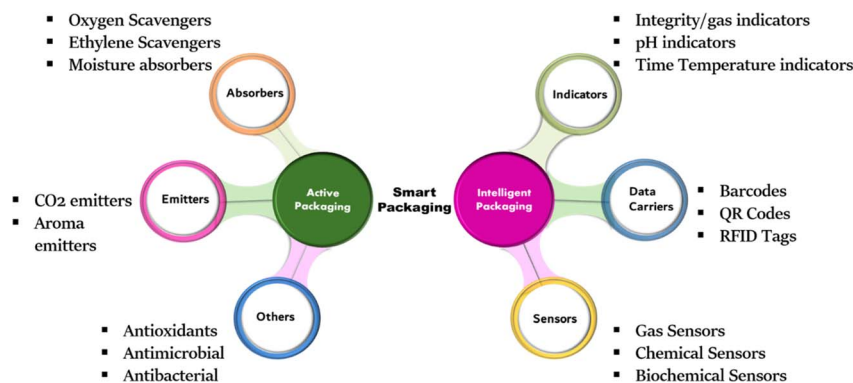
- Oxygen Scavengers
- Ethylene Scavengers
- Moisture absorbers

Absorbers

- CO2 emitters
- Aroma emitters

Emitters

Active Packaging

Smart Packaging

Others

- Antioxidants
- Antimicrobial
- Antibacterial

- Integrity/gas indicators
- pH indicators
- Time Temperature indicators

Indicators

Intelligent Packaging

Data Carriers

- Barcodes
- QR Codes
- RFID Tags

Sensors

- Gas Sensors
- Chemical Sensors
- Biochemical Sensors